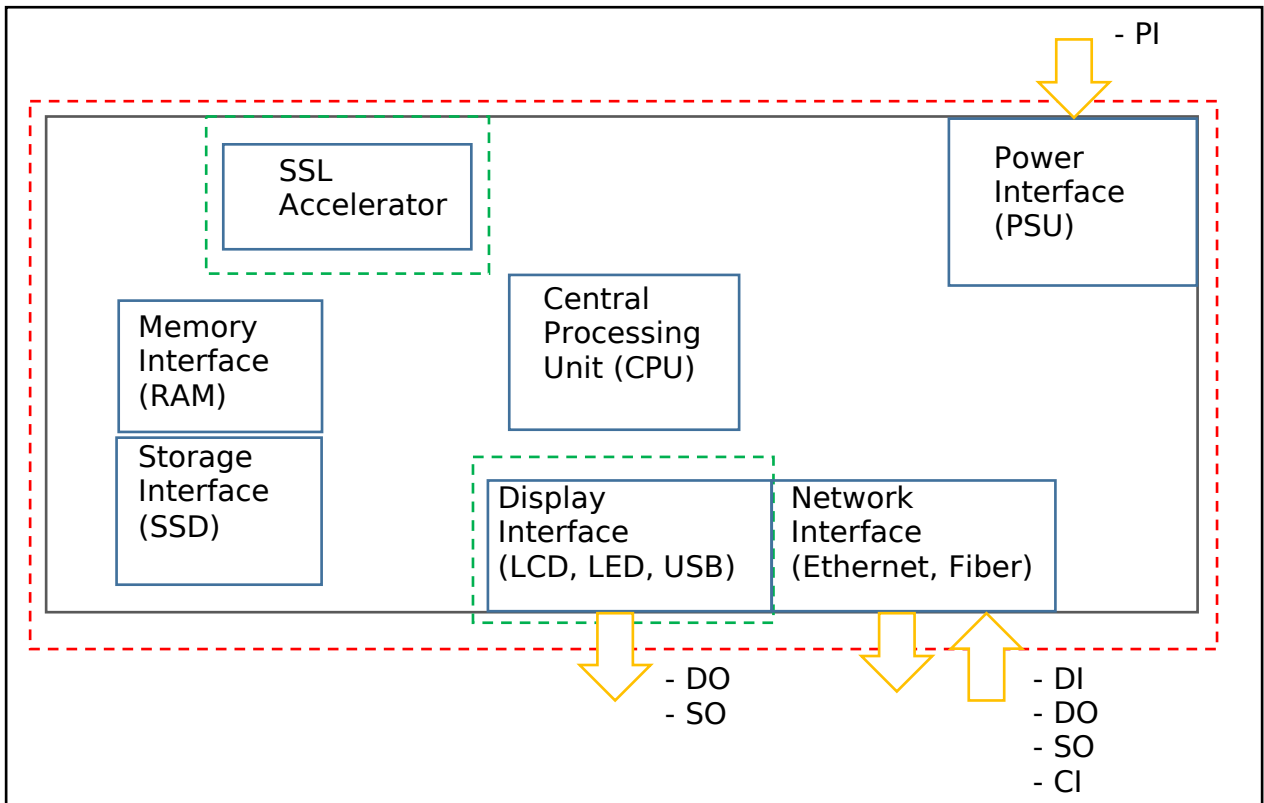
- PI

SSL Accelerator

Power Interface (PSU)

Central Processing Unit (CPU)

Memory Interface (RAM)

Storage Interface (SSD)

Display Interface (LCD, LED, USB)

Network Interface (Ethernet, Fiber)

- DO
- SO

- DI
- DO
- SO
- CI